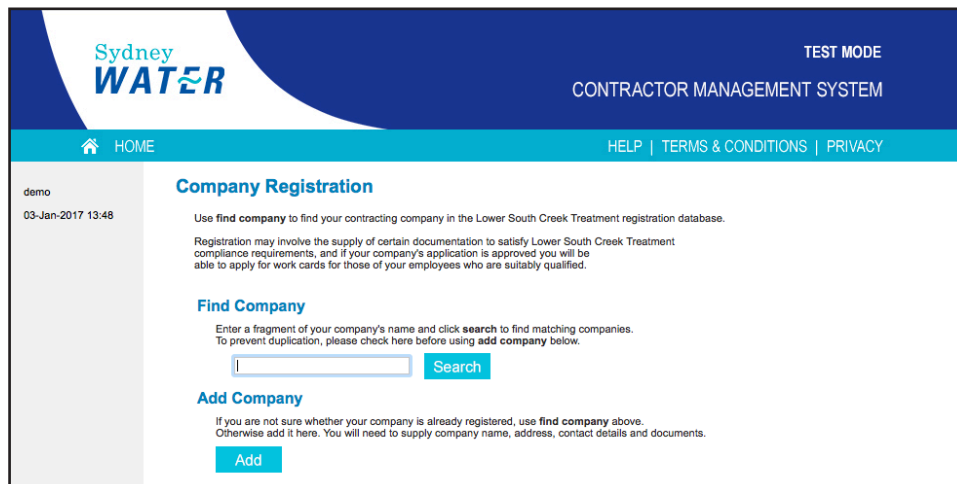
Sydney
WATER

TEST MODE

CONTRACTOR MANAGEMENT SYSTEM

HOME

HELP | TERMS & CONDITIONS | PRIVACY

demo

03-Jan-2017 13:48

Company Registration

Use **find company** to find your contracting company in the Lower South Creek Treatment registration database.

Registration may involve the supply of certain documentation to satisfy Lower South Creek Treatment compliance requirements, and if your company's application is approved you will be able to apply for work cards for those of your employees who are suitably qualified.

Find Company

Enter a fragment of your company's name and click **search** to find matching companies.
To prevent duplication, please check here before using **add company** below.

Search

Add Company

If you are not sure whether your company is already registered, use **find company** above.
Otherwise add it here. You will need to supply company name, address, contact details and documents.

Add